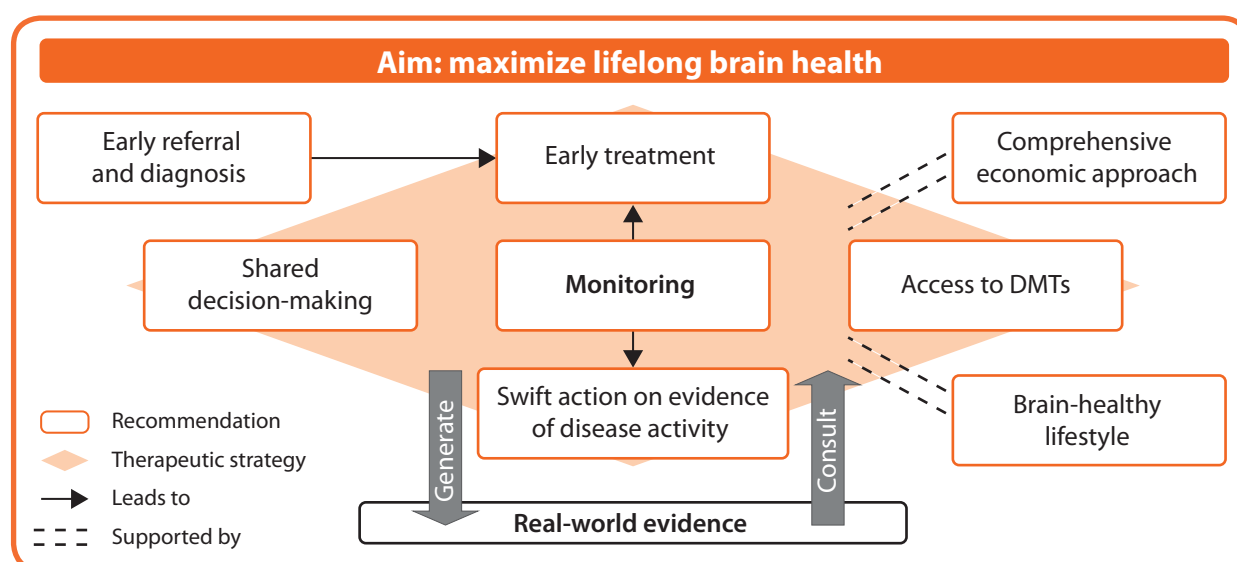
Aim: maximize lifelong brain health

Early referral and diagnosis

Early treatment

Comprehensive economic approach

Shared decision-making

Monitoring

Access to DMTs

Swift action on evidence of disease activity

Brain-healthy lifestyle

Generate

Consult

Real-world evidence

Recommendation

Therapeutic strategy

Leads to

Supported by